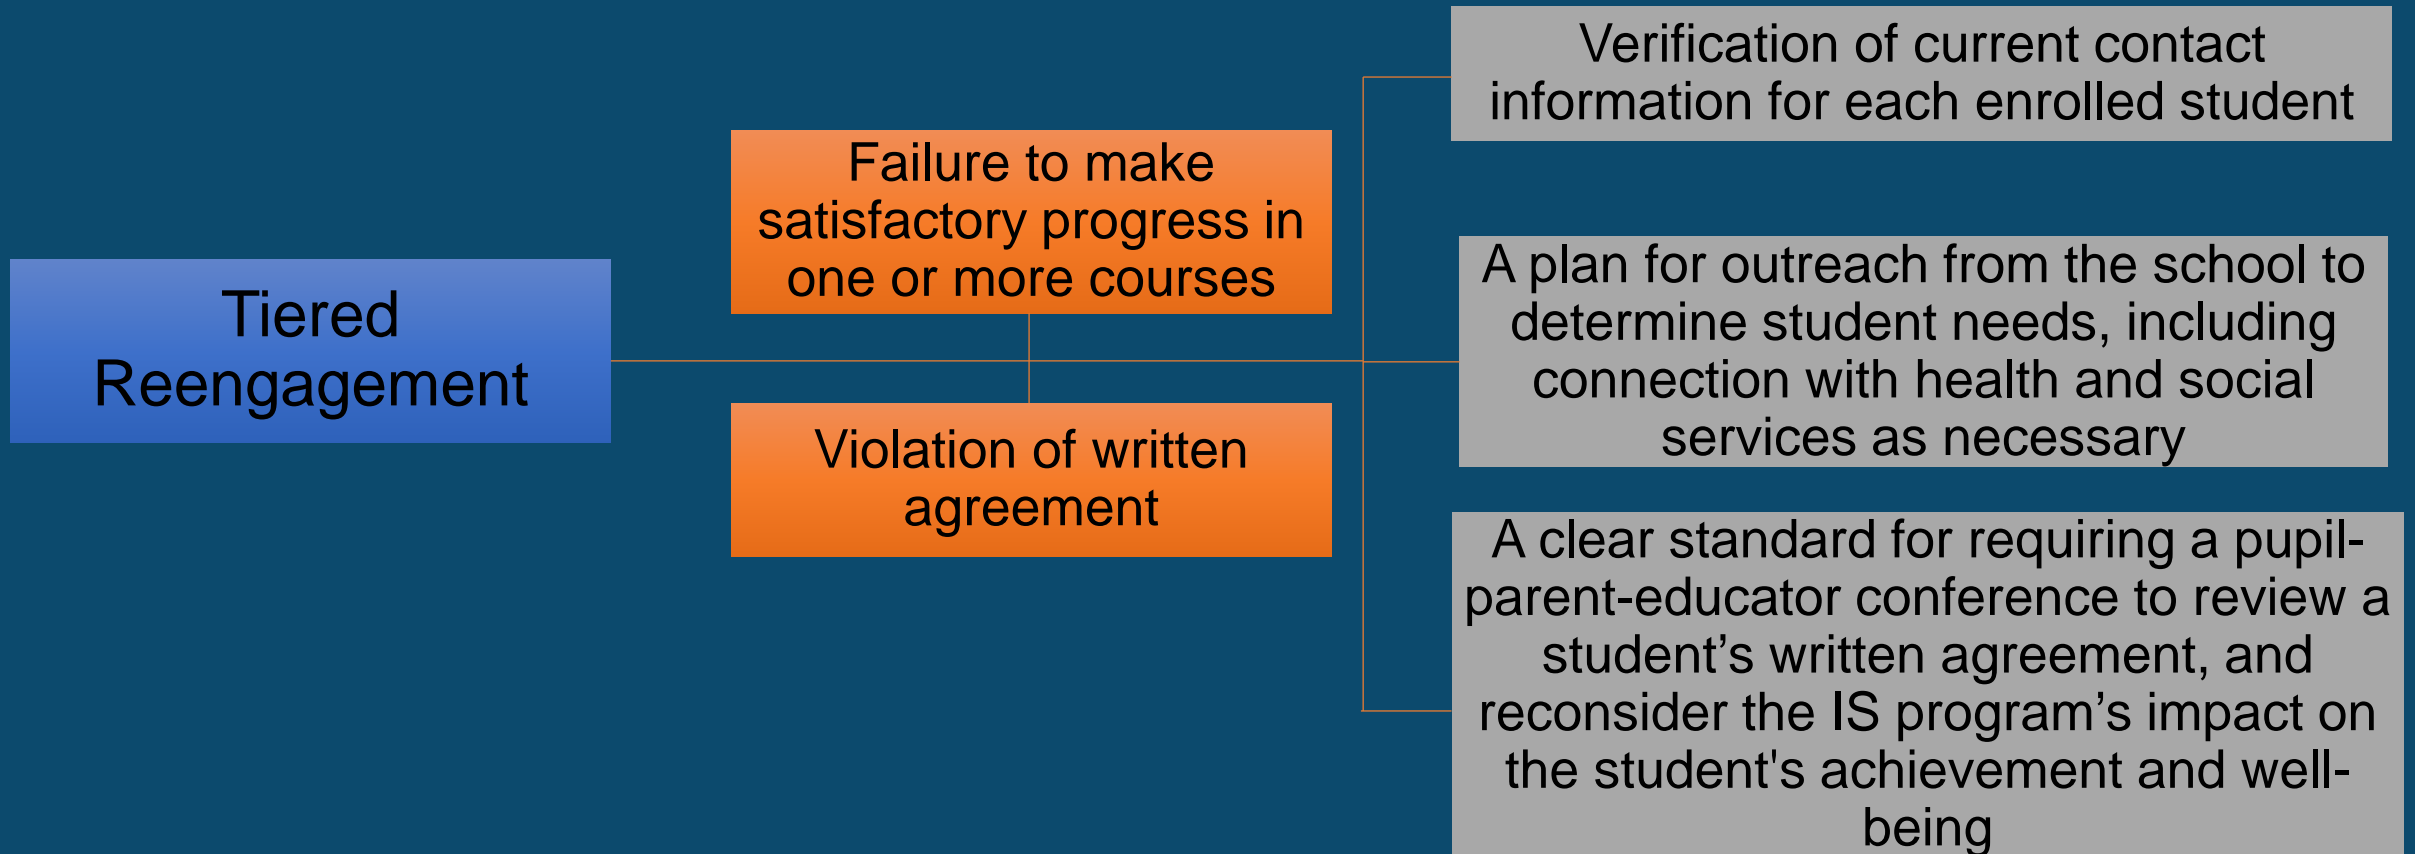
Tiered Reengagement

Failure to make satisfactory progress in one or more courses

Violation of written agreement

Verification of current contact information for each enrolled student

A plan for outreach from the school to determine student needs, including connection with health and social services as necessary

A clear standard for requiring a pupil-parent-educator conference to review a student’s written agreement, and reconsider the IS program’s impact on the student's achievement and well-being